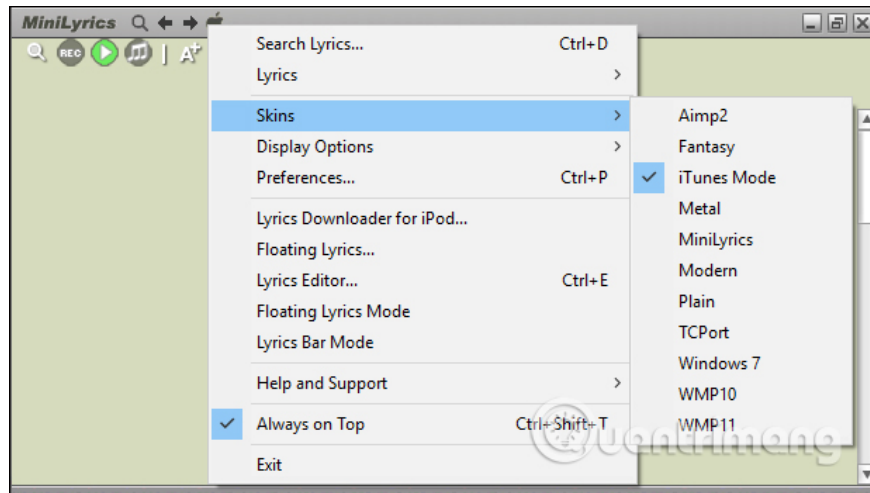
MiniLyrics

REC

A+

Search Lyrics... Ctrl+D
Lyrics >

Skins >
Display Options >
Preferences... Ctrl+P

Lyrics Downloader for iPod...
Floating Lyrics...
Lyrics Editor... Ctrl+E
Floating Lyrics Mode
Lyrics Bar Mode

Help and Support >

Always on Top Ctrl+Shift+T

Exit

Aimp2
Fantasy
iTunes Mode
Metal
MiniLyrics
Modern
Plain
TCPort
Windows 7
WMP10
WMP11

Quantrimang